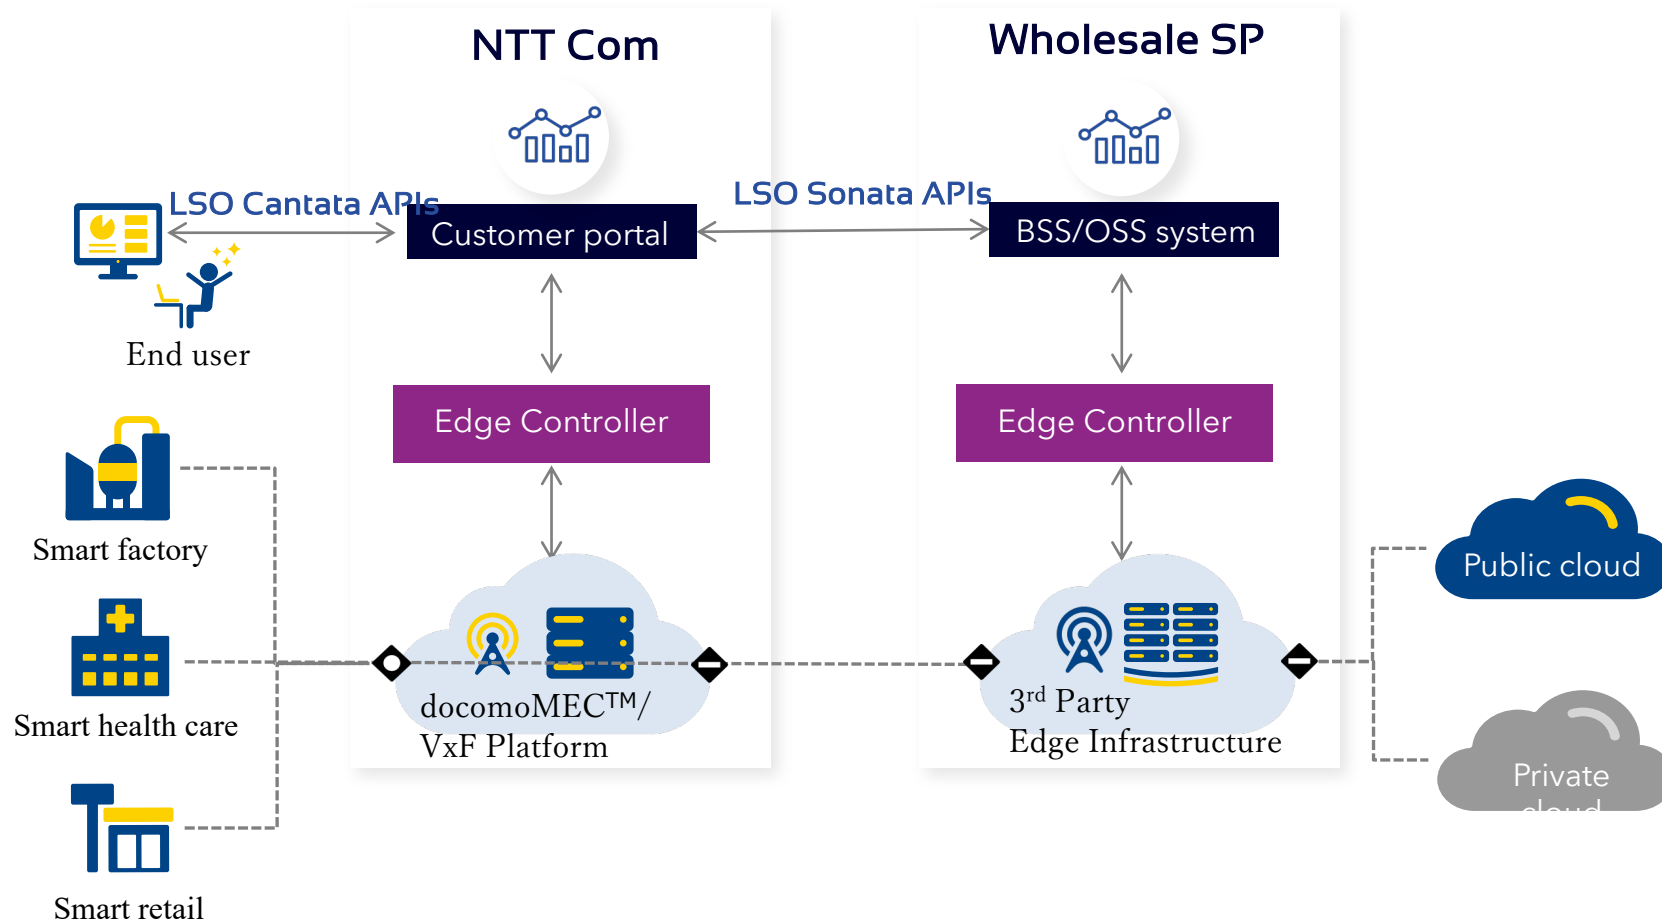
NTT Com

Wholesale SP

LSO Cantata APIs

LSO Sonata APIs

Customer portal

BSS/OSS system

End user

Edge Controller

Edge Controller

Smart factory

Public cloud

Smart health care

docomoMEC™/ VxF Platform

$3^{rd}$ Party Edge Infrastructure

Private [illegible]

Smart retail